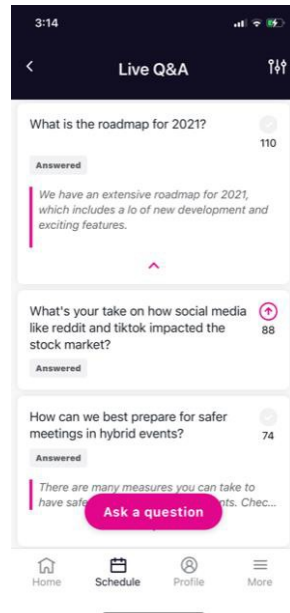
3:14

Live Q&A

What is the roadmap for 2021?

110

Answered

We have an extensive roadmap for 2021, which includes a lo of new development and exciting features.

What's your take on how social media like reddit and tiktok impacted the stock market?

88

Answered

How can we best prepare for safer meetings in hybrid events?

74

Answered

There are many measures you can take to have safe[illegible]nts. Chec...

Ask a question

Home
Schedule
Profile
More